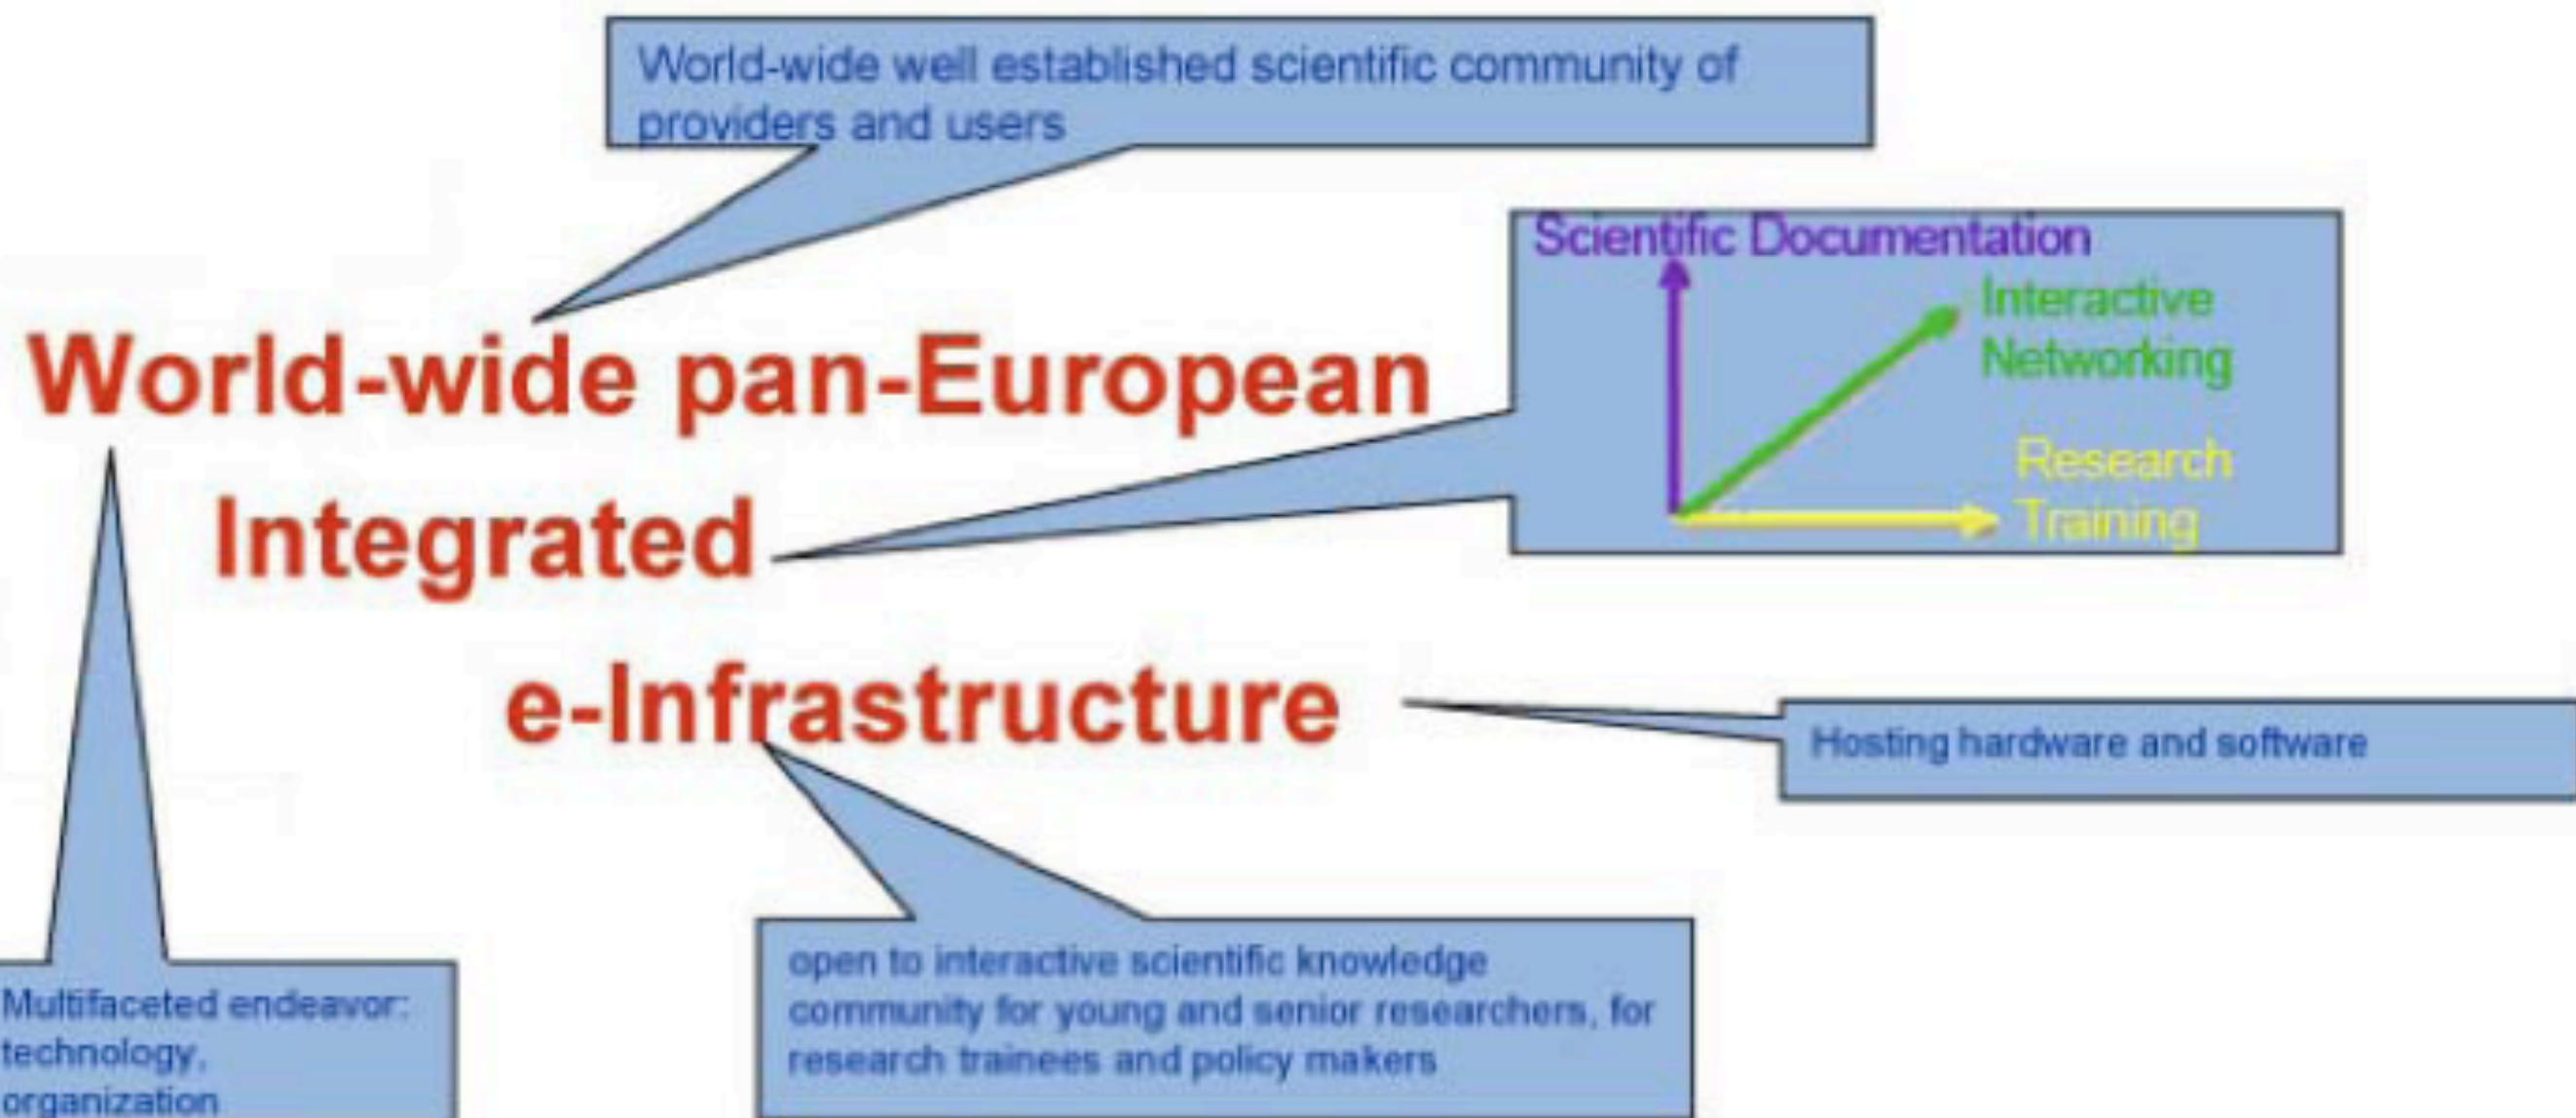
World-wide well established scientific community of providers and users

Scientific Documentation

Interactive Networking

Research Training

World-wide pan-European

Integrated

e-Infrastructure

Hosting hardware and software

Multifaceted endeavor: technology, organization

open to interactive scientific knowledge community for young and senior researchers, for research trainees and policy makers